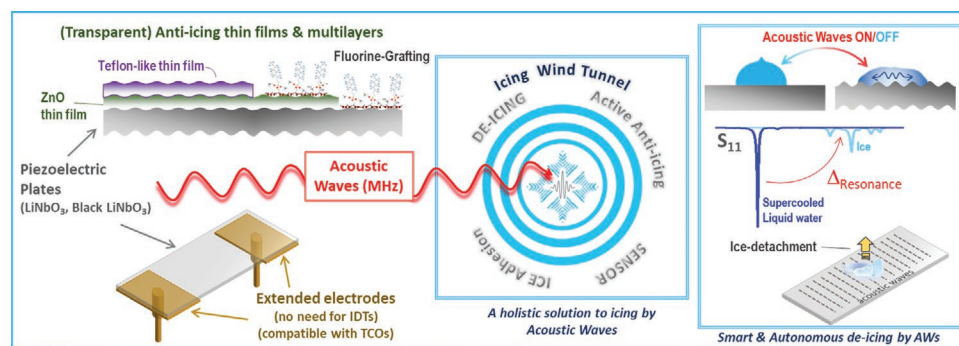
(Transparent) Anti-icing thin films & multilayers

Teflon-like thin film

Fluorine-Grafting

ZnO thin film

Piezoelectric Plates
(LiNbO$_3$, Black LiNbO$_3$)

Acoustic Waves (MHz)

Extended electrodes
(no need for IDTs)
(compatible with TCOs)

Icing Wind Tunnel

DE-ICING

Active Anti-icing

SENSOR

ICE Adhesion

A holistic solution to icing by Acoustic Waves

Acoustic Waves ON/OFF

S$_{11}$

Ice

$\Delta_{Resonance}$

Supercooled Liquid water

Ice-detachment

acoustic waves

Smart & Autonomous de-icing by AWs